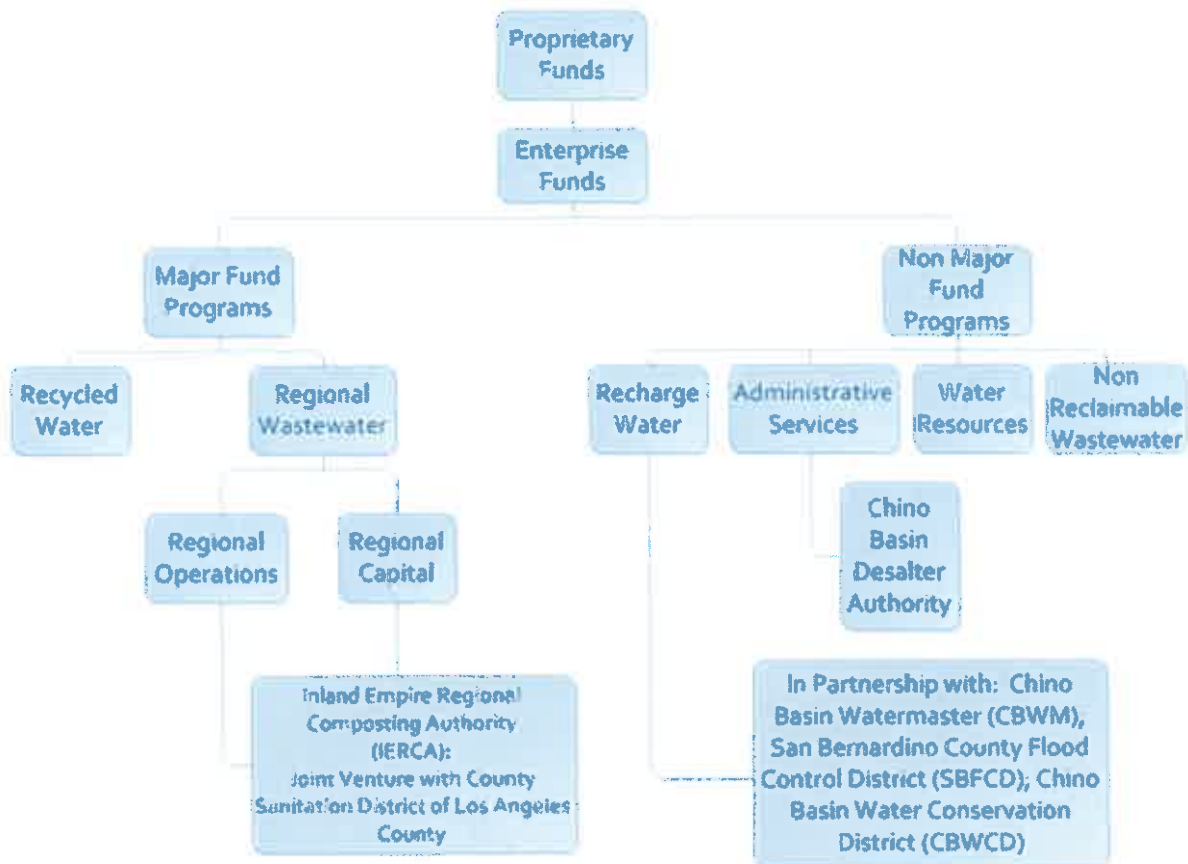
Proprietary Funds

Enterprise Funds

Major Fund Programs

Non Major Fund Programs

Recycled Water

Regional Wastewater

Recharge Water

Administrative Services

Water Resources

Non Reclaimable Wastewater

Regional Operations

Regional Capital

Chino Basin Desalter Authority

Inland Empire Regional Composting Authority (IERCA): Joint Venture with County Sanitation District of Los Angeles County

In Partnership with: Chino Basin Watermaster (CBWM), San Bernardino County Flood Control District (SBFCD); Chino Basin Water Conservation District (CBWCD)